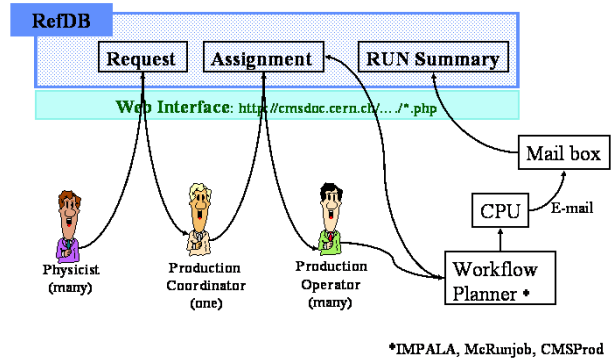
RefDB

Request

Assignment

RUN Summary

Web Interface: http://cmsdoc.cern.ch/…./*.php

Mail box

CPU

E-mail

Physicist (many)

Production Coordinator (one)

Production Operator (many)

Workflow Planner *

*IMPALA, McRunjob, CMSProd